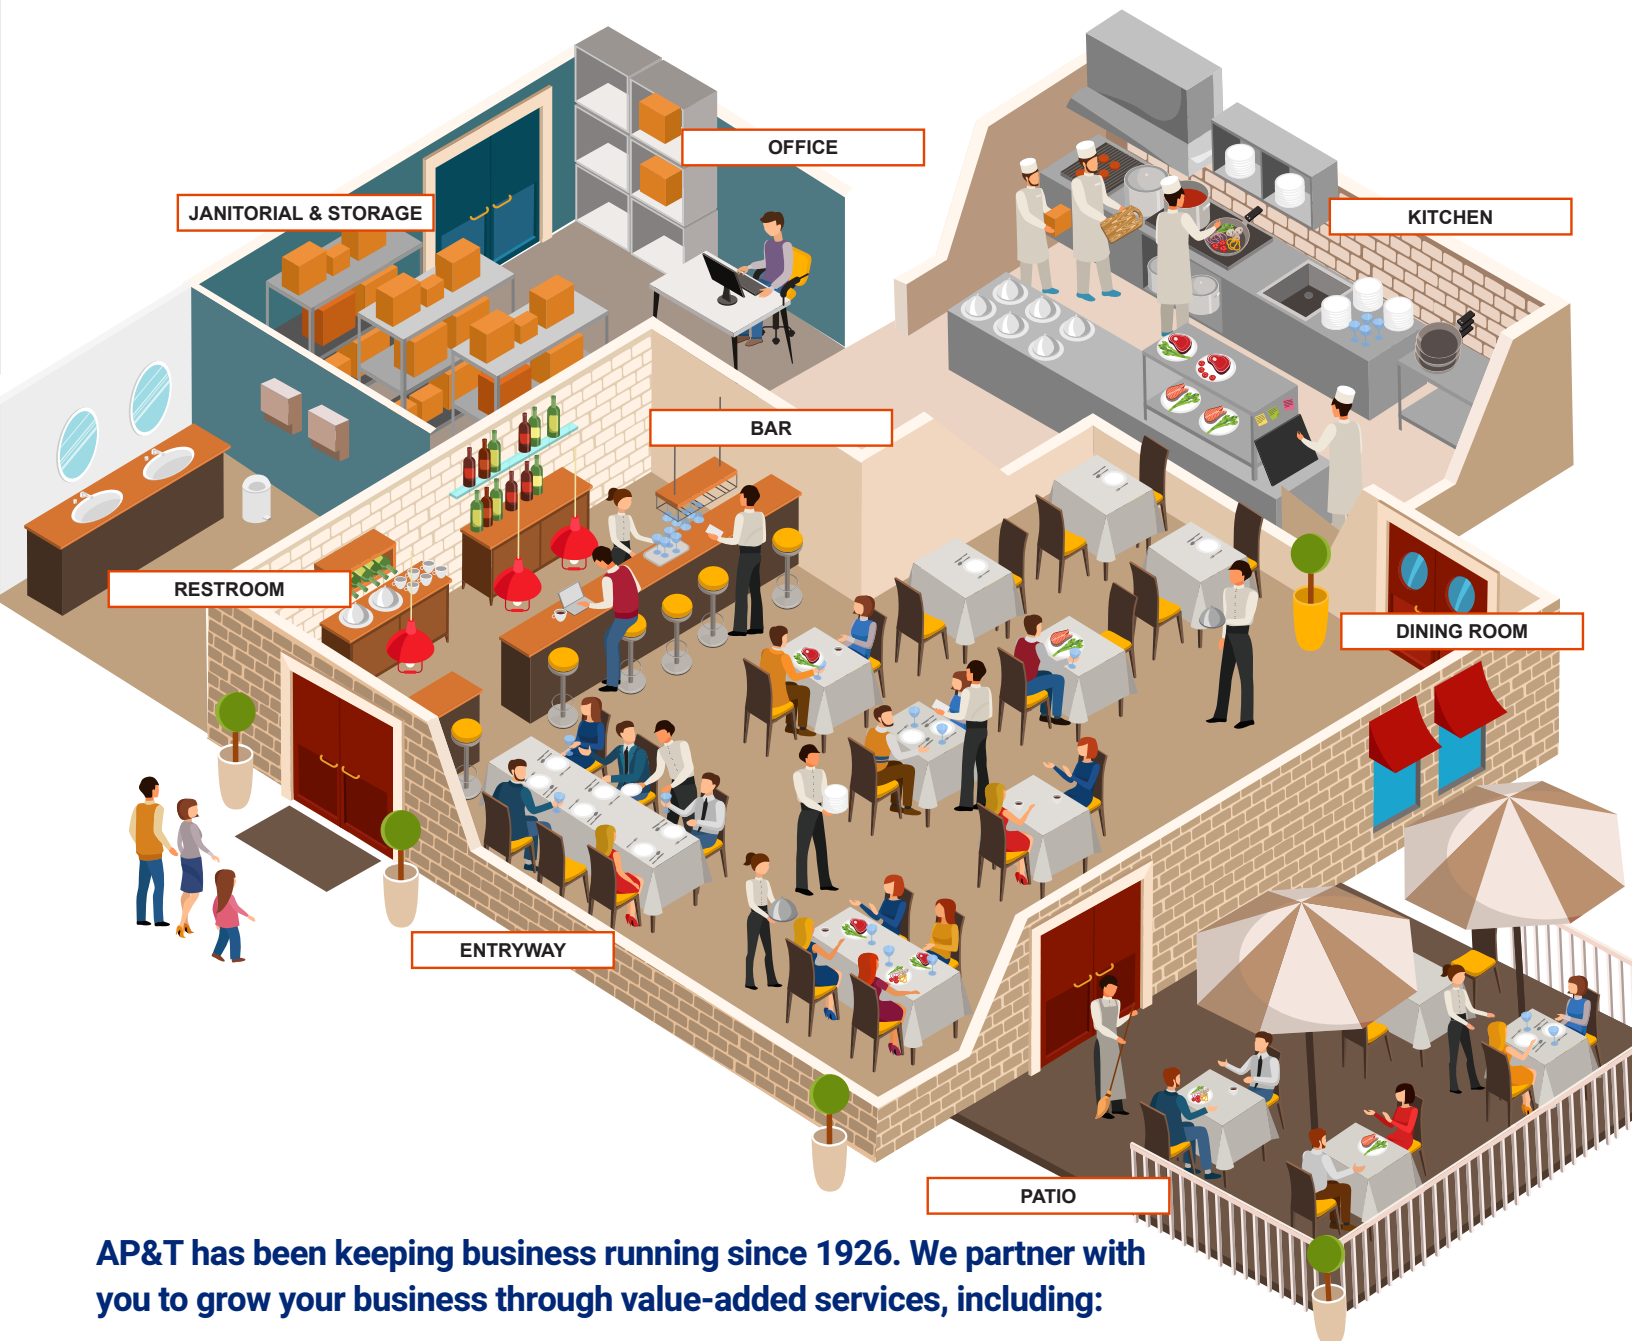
JANITORIAL & STORAGE

OFFICE

KITCHEN

BAR

RESTROOM

DINING ROOM

ENTRYWAY

PATIO

AP&T has been keeping business running since 1926. We partner with you to grow your business through value-added services, including: